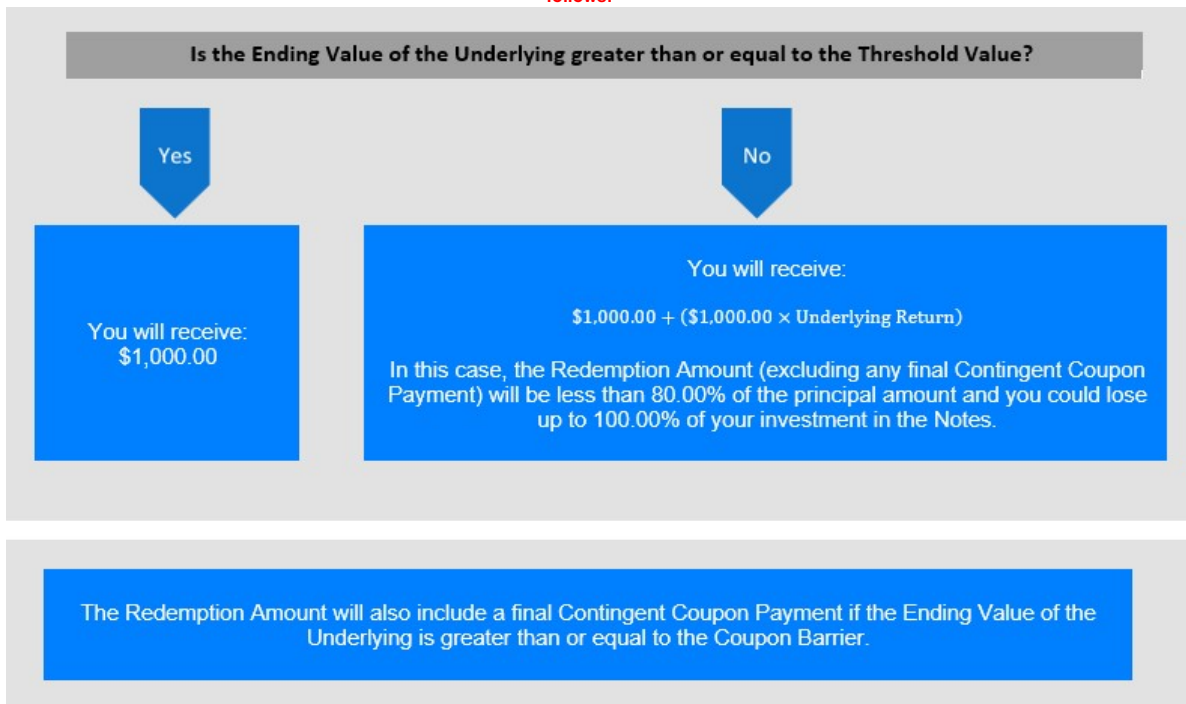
follows:

Is the Ending Value of the Underlying greater than or equal to the Threshold Value?

Yes

No

You will receive:
\$1,000.00

You will receive:

$\$1{,}000.00 + (\$1{,}000.00 \times \text{Underlying Return})$

In this case, the Redemption Amount (excluding any final Contingent Coupon Payment) will be less than 80.00% of the principal amount and you could lose up to 100.00% of your investment in the Notes.

The Redemption Amount will also include a final Contingent Coupon Payment if the Ending Value of the Underlying is greater than or equal to the Coupon Barrier.